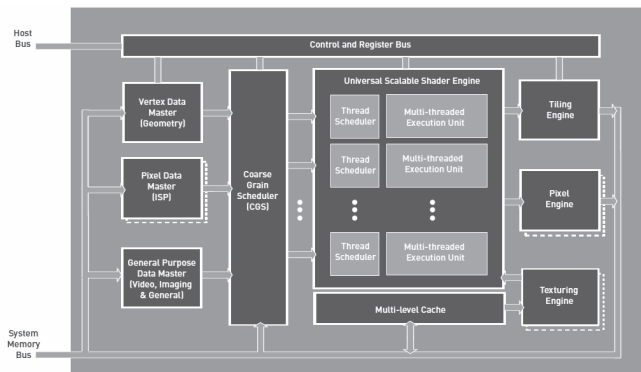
Host Bus

Control and Register Bus

Vertex Data Master (Geometry)

Pixel Data Master (ISP)

General Purpose Data Master (Video, Imaging & General)

Coarse Grain Scheduler (CGS)

Universal Scalable Shader Engine

Thread Scheduler

Multi-threaded Execution Unit

Thread Scheduler

Multi-threaded Execution Unit

Thread Scheduler

Multi-threaded Execution Unit

Multi-level Cache

Tiling Engine

Pixel Engine

Texturing Engine

System Memory Bus